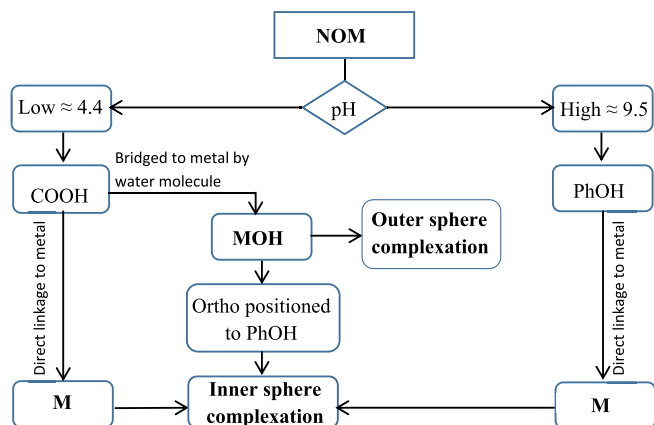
NOM

pH

Low ≈ 4.4

High ≈ 9.5

COOH

Bridged to metal by water molecule

PhOH

MOH

Outer sphere complexation

Ortho positioned to PhOH

Direct linkage to metal

Direct linkage to metal

M

Inner sphere complexation

M